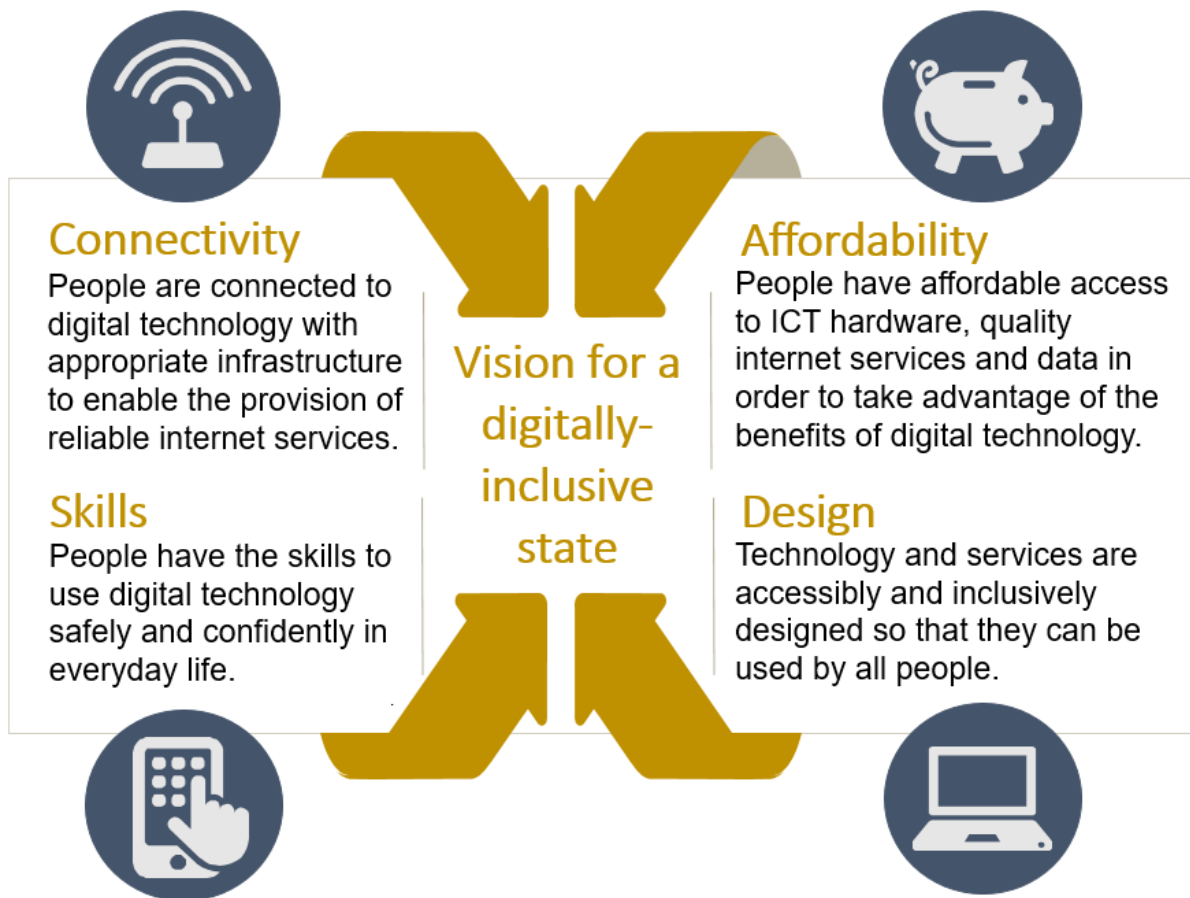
Connectivity
People are connected to digital technology with appropriate infrastructure to enable the provision of reliable internet services.

Skills
People have the skills to use digital technology safely and confidently in everyday life.

Vision for a digitally-inclusive state

Affordability
People have affordable access to ICT hardware, quality internet services and data in order to take advantage of the benefits of digital technology.

Design
Technology and services are accessibly and inclusively designed so that they can be used by all people.